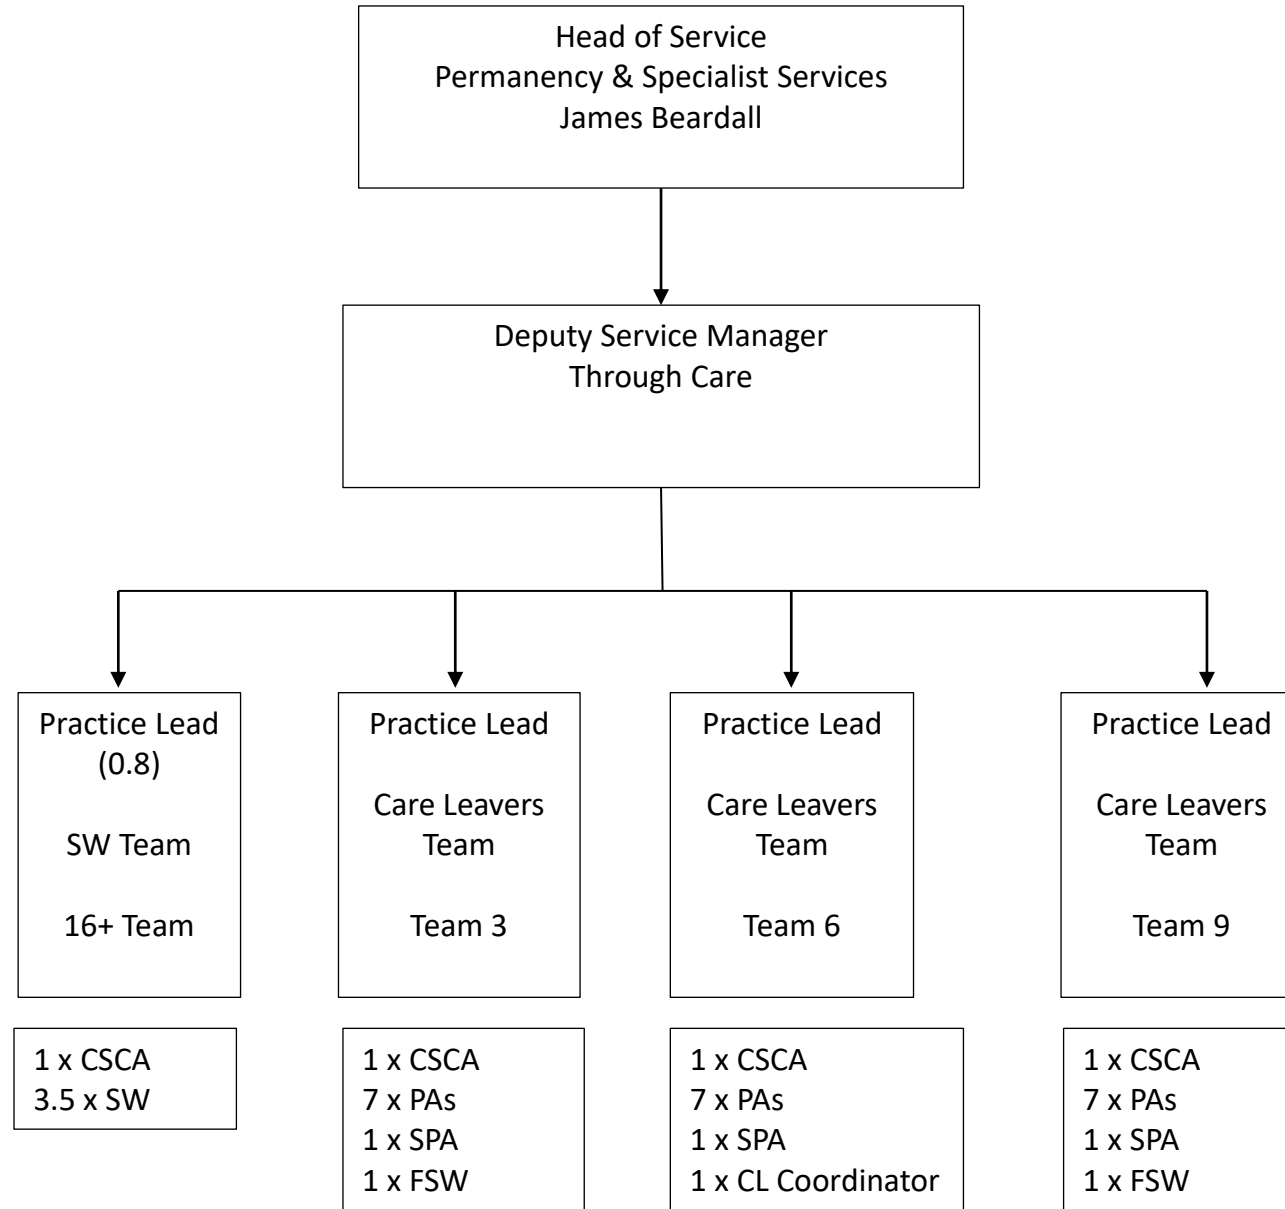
Head of Service
Permanency & Specialist Services
James Beardall

Deputy Service Manager
Through Care

Practice Lead
(0.8)

SW Team

16+ Team

Practice Lead

Care Leavers Team

Team 3

Practice Lead

Care Leavers Team

Team 6

Practice Lead

Care Leavers Team

Team 9

1 x CSCA
3.5 x SW

1 x CSCA
7 x PAs
1 x SPA
1 x FSW

1 x CSCA
7 x PAs
1 x SPA
1 x CL Coordinator

1 x CSCA
7 x PAs
1 x SPA
1 x FSW